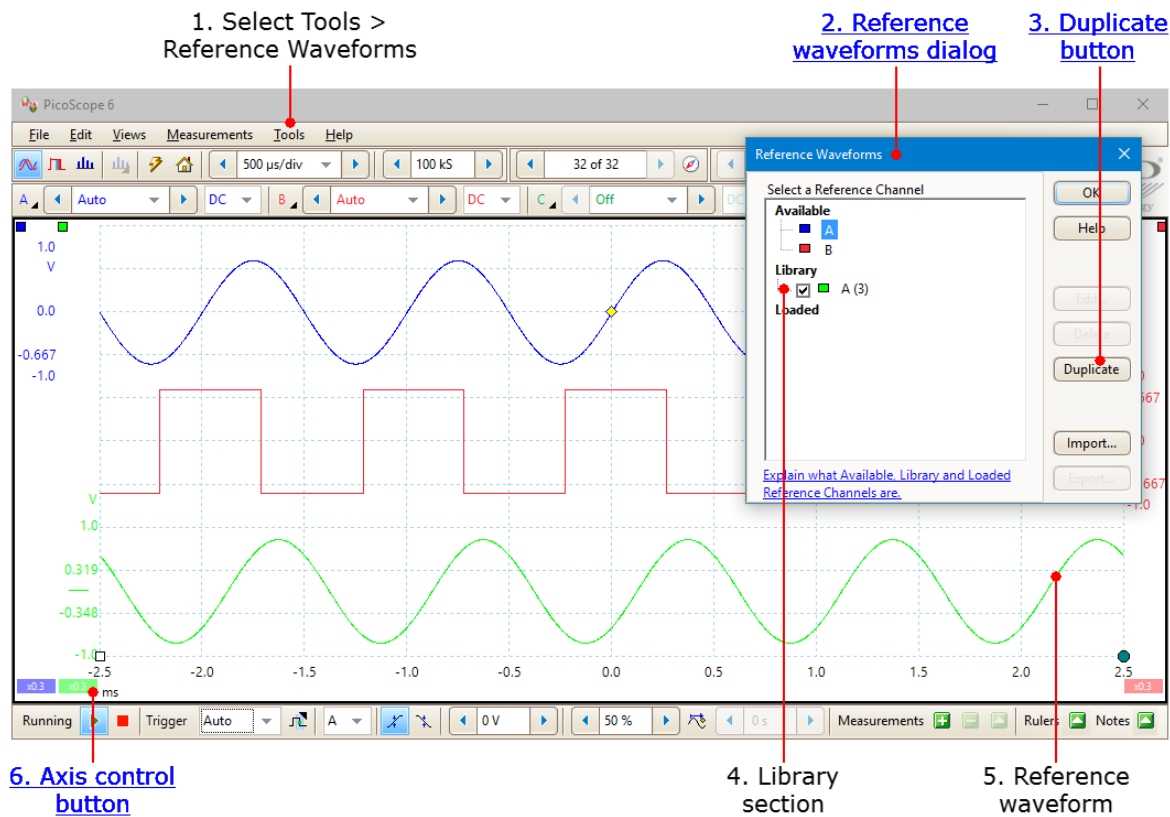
1. Select Tools > Reference Waveforms

2. Reference waveforms dialog

3. Duplicate button

PicoScope 6

File Edit Views Measurements Tools Help

500 µs/div
100 kS
32 of 32

A Auto DC B Auto DC C Off

1.0
V
0.0
-0.667
-1.0

V
1.0
0.319
-0.348
-1.0

-2.5 -2.0 -1.5 -1.0 -0.5 0.0 0.5 1.0 1.5 2.0 2.5
ms

x0.3 x0.3 x0.3

.667
-.667
-1.0

Reference Waveforms

Select a Reference Channel
Available
A
B
Library
A (3)
Loaded

Explain what Available, Library and Loaded Reference Channels are.

OK
Help
Edit...
Delete
Duplicate
Import...
Export...

Running Trigger Auto A 0 V 50 % 0 s Measurements Rulers Notes

6. Axis control button

4. Library section

5. Reference waveform